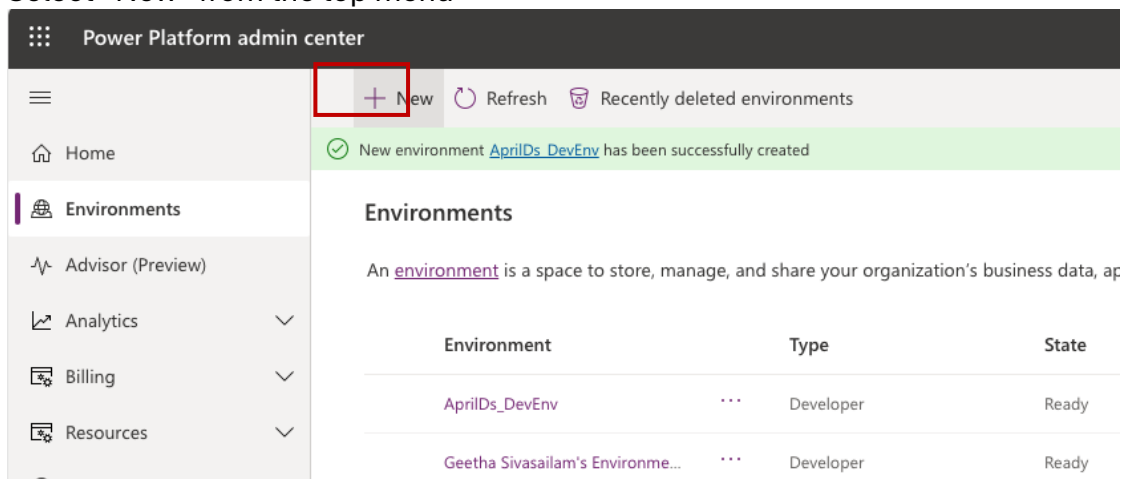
Power Platform admin center

+ New  Refresh  Recently deleted environments

New environment AprilDs_DevEnv has been successfully created

Home
Environments
Advisor (Preview)
Analytics
Billing
Resources

Environments

An environment is a space to store, manage, and share your organization's business data, ap

| Environment | | Type | State |
|---|---|---|---|
| AprilDs_DevEnv | ··· | Developer | Ready |
| Geetha Sivasailam's Environme... | ··· | Developer | Ready |